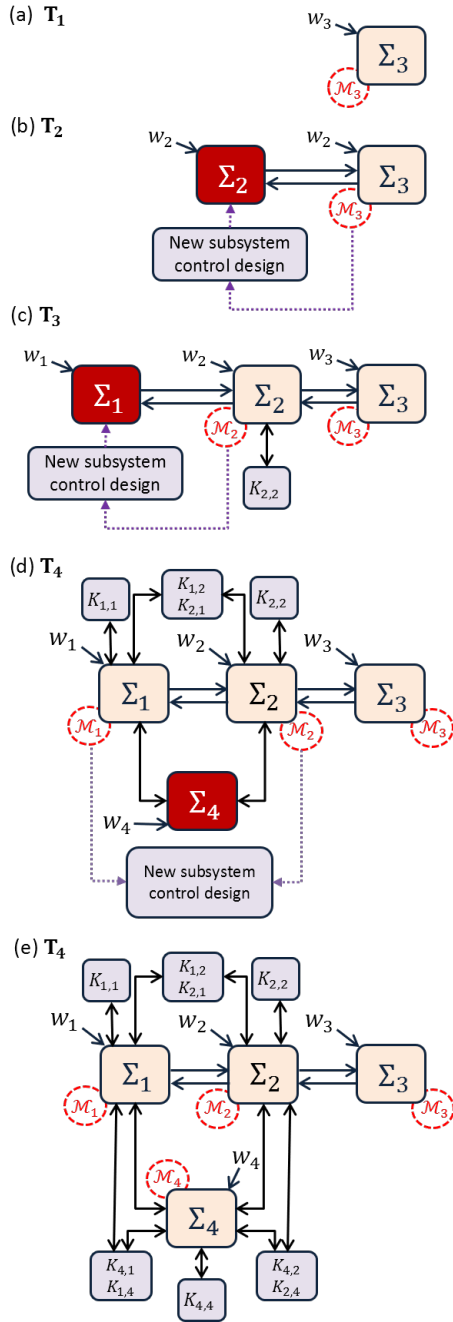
(a) $\mathbf{T_1}$

$w_3$ $\Sigma_3$ $\mathcal{M}_3$

(b) $\mathbf{T_2}$

$w_2$ $\Sigma_2$ $w_2$ $\Sigma_3$ $\mathcal{M}_3$

New subsystem control design

(c) $\mathbf{T_3}$

$w_1$ $\Sigma_1$ $w_2$ $\Sigma_2$ $w_3$ $\Sigma_3$ $\mathcal{M}_2$ $\mathcal{M}_3$

New subsystem control design

$K_{2,2}$

(d) $\mathbf{T_4}$

$K_{1,1}$ $K_{1,2}$ $K_{2,1}$ $K_{2,2}$

$w_1$ $w_2$ $w_3$

$\Sigma_1$ $\Sigma_2$ $\Sigma_3$

$\mathcal{M}_1$ $\mathcal{M}_2$ $\mathcal{M}_3$

$\Sigma_4$

$w_4$

New subsystem control design

(e) $\mathbf{T_4}$

$K_{1,1}$ $K_{1,2}$ $K_{2,1}$ $K_{2,2}$

$w_1$ $w_2$ $w_3$

$\Sigma_1$ $\Sigma_2$ $\Sigma_3$

$\mathcal{M}_1$ $\mathcal{M}_2$ $\mathcal{M}_3$

$\mathcal{M}_4$ $w_4$

$\Sigma_4$

$K_{4,1}$ $K_{1,4}$ $K_{4,4}$ $K_{4,2}$ $K_{2,4}$